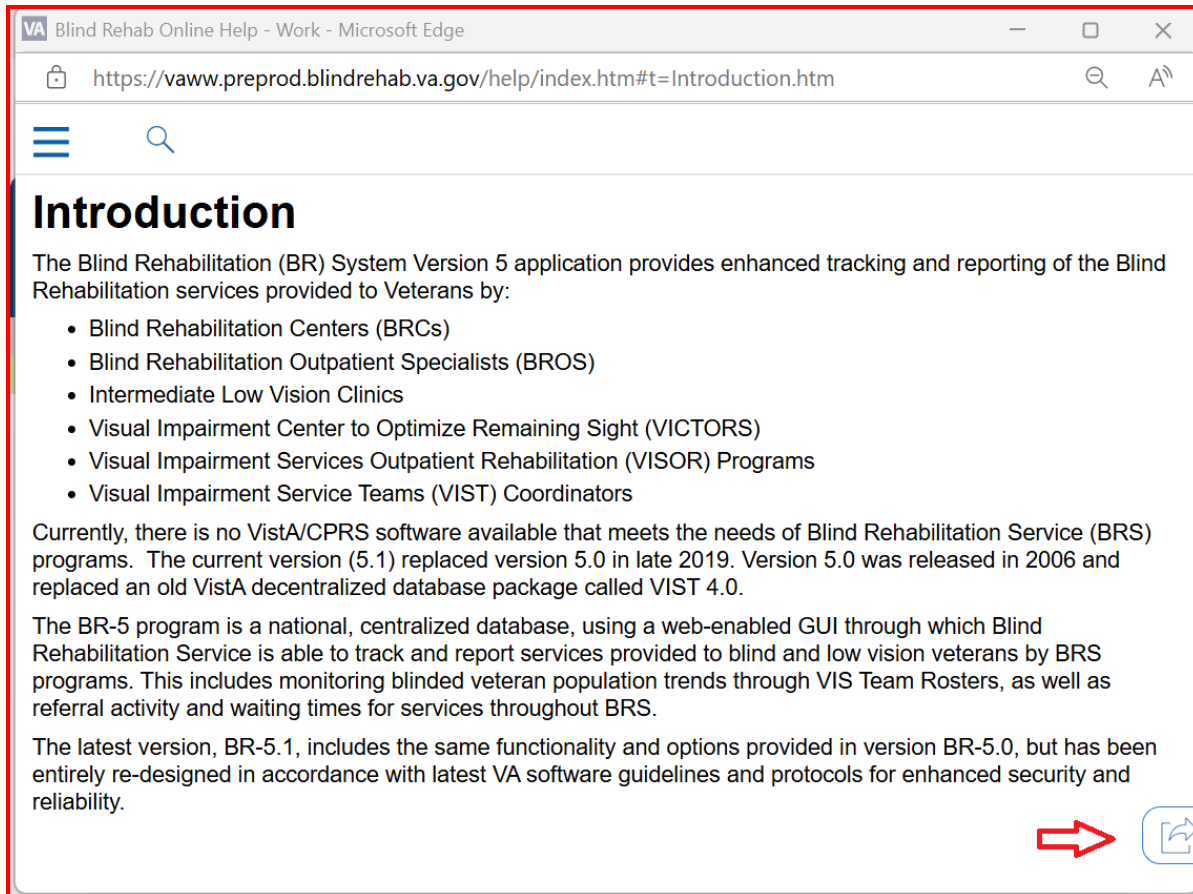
VA Blind Rehab Online Help - Work - Microsoft Edge

https://vaww.preprod.blindrehab.va.gov/help/index.htm#t=Introduction.htm

Introduction

The Blind Rehabilitation (BR) System Version 5 application provides enhanced tracking and reporting of the Blind Rehabilitation services provided to Veterans by:

- Blind Rehabilitation Centers (BRCs)
- Blind Rehabilitation Outpatient Specialists (BROS)
- Intermediate Low Vision Clinics
- Visual Impairment Center to Optimize Remaining Sight (VICTORS)
- Visual Impairment Services Outpatient Rehabilitation (VISOR) Programs
- Visual Impairment Service Teams (VIST) Coordinators

Currently, there is no VistA/CPRS software available that meets the needs of Blind Rehabilitation Service (BRS) programs. The current version (5.1) replaced version 5.0 in late 2019. Version 5.0 was released in 2006 and replaced an old VistA decentralized database package called VIST 4.0.

The BR-5 program is a national, centralized database, using a web-enabled GUI through which Blind Rehabilitation Service is able to track and report services provided to blind and low vision veterans by BRS programs. This includes monitoring blinded veteran population trends through VIS Team Rosters, as well as referral activity and waiting times for services throughout BRS.

The latest version, BR-5.1, includes the same functionality and options provided in version BR-5.0, but has been entirely re-designed in accordance with latest VA software guidelines and protocols for enhanced security and reliability.